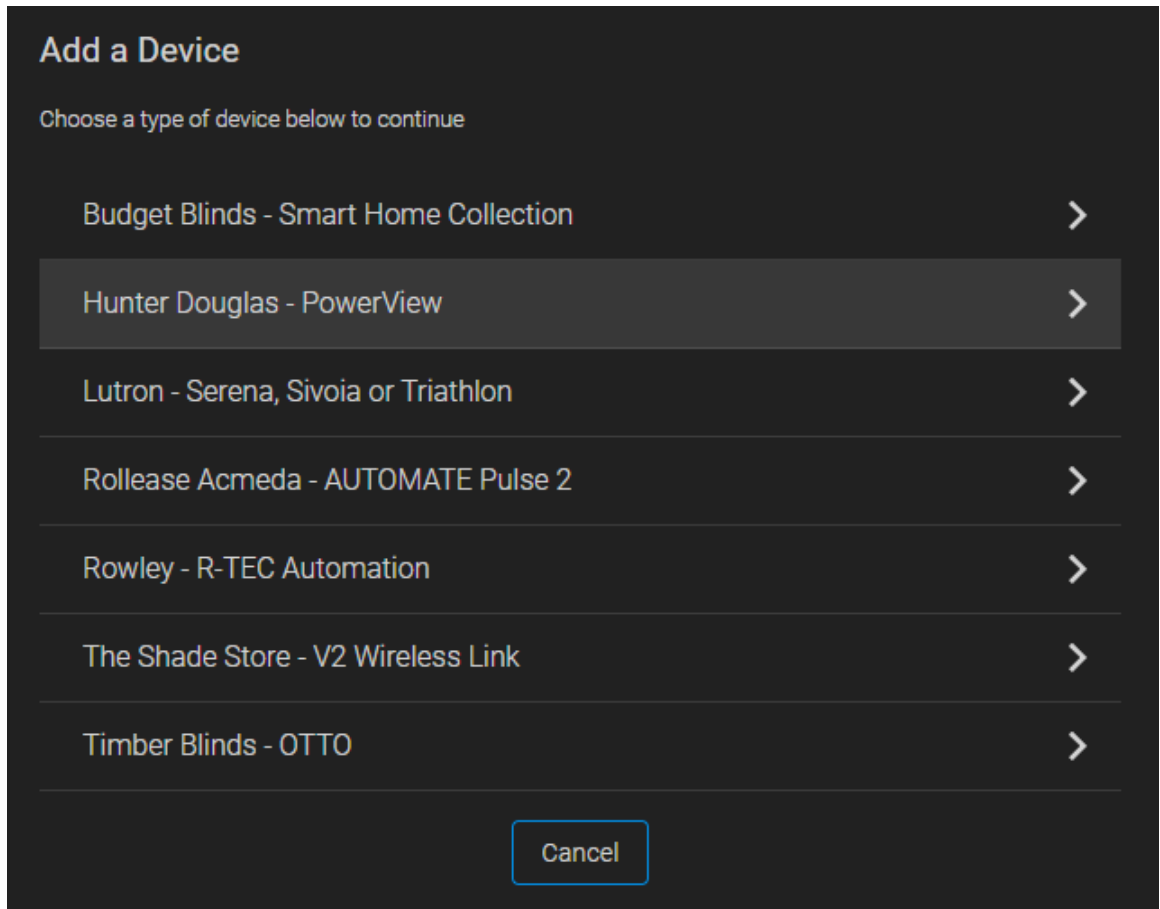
Add a Device

Choose a type of device below to continue

Budget Blinds - Smart Home Collection

Hunter Douglas - PowerView

Lutron - Serena, Sivoia or Triathlon

Rollease Acmeda - AUTOMATE Pulse 2

Rowley - R-TEC Automation

The Shade Store - V2 Wireless Link

Timber Blinds - OTTO

Cancel